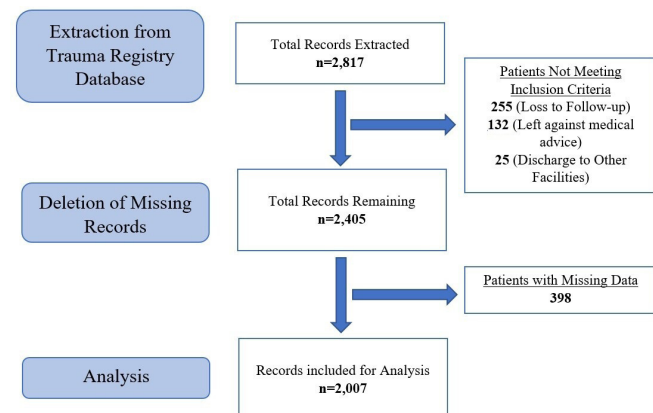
Extraction from Trauma Registry Database

Total Records Extracted
n=2,817

Patients Not Meeting Inclusion Criteria
255 (Loss to Follow-up)
132 (Left against medical advice)
25 (Discharge to Other Facilities)

Deletion of Missing Records

Total Records Remaining
n=2,405

Patients with Missing Data
398

Analysis

Records included for Analysis
n=2,007